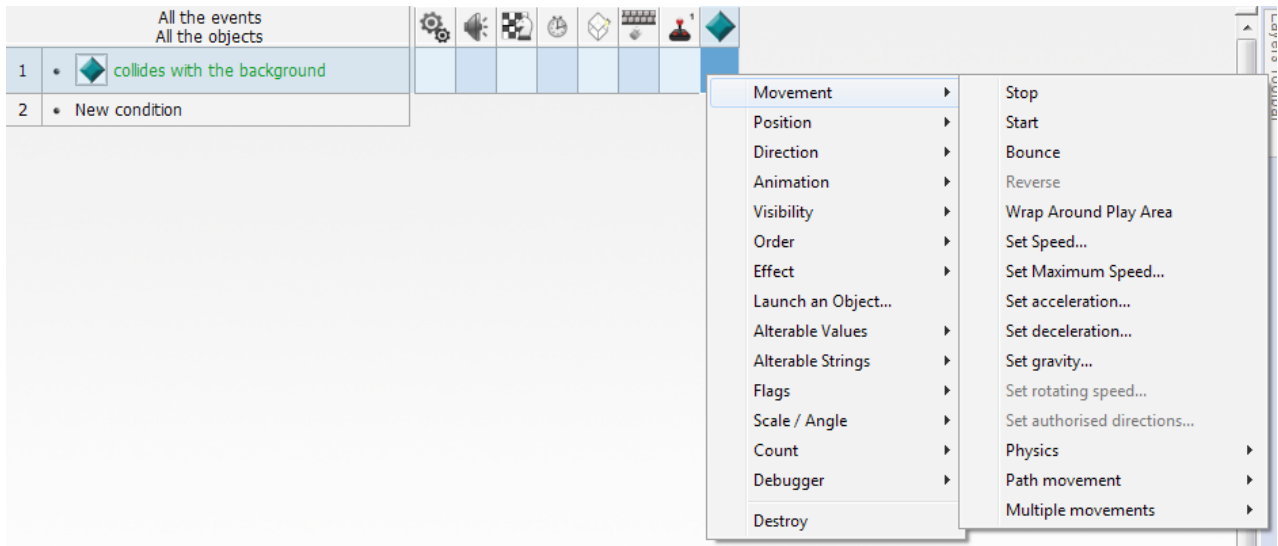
All the events
All the objects

1 • collides with the background
2 • New condition

Movement
Position
Direction
Animation
Visibility
Order
Effect
Launch an Object...
Alterable Values
Alterable Strings
Flags
Scale / Angle
Count
Debugger
Destroy

Stop
Start
Bounce
Reverse
Wrap Around Play Area
Set Speed...
Set Maximum Speed...
Set acceleration...
Set deceleration...
Set gravity...
Set rotating speed...
Set authorised directions...
Physics
Path movement
Multiple movements

Layers Toolbar